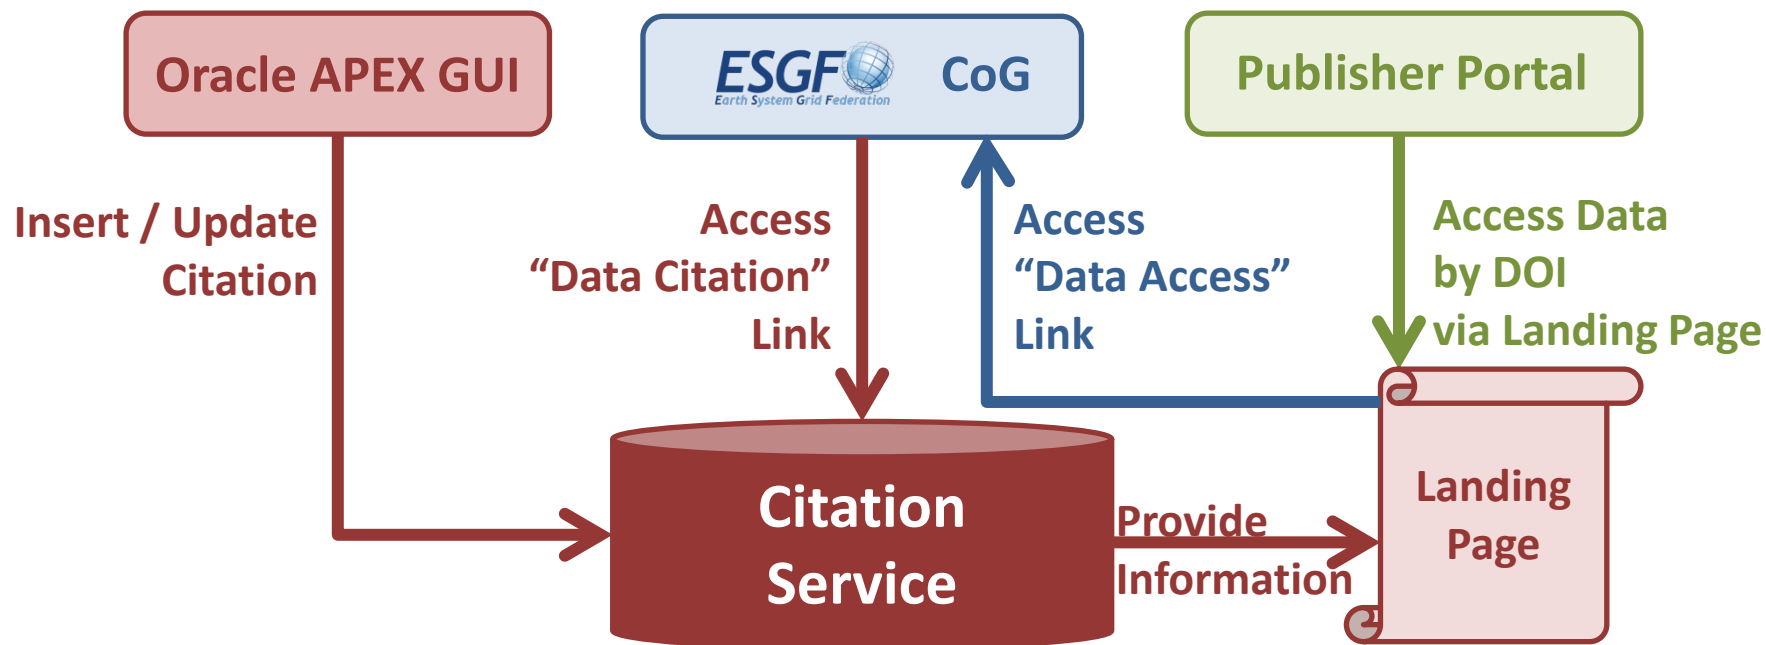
Oracle APEX GUI

ESGF Earth System Grid Federation CoG

Publisher Portal

Insert / Update Citation

Access "Data Citation" Link

Access "Data Access" Link

Access Data by DOI via Landing Page

Citation Service

Provide Information

Landing Page